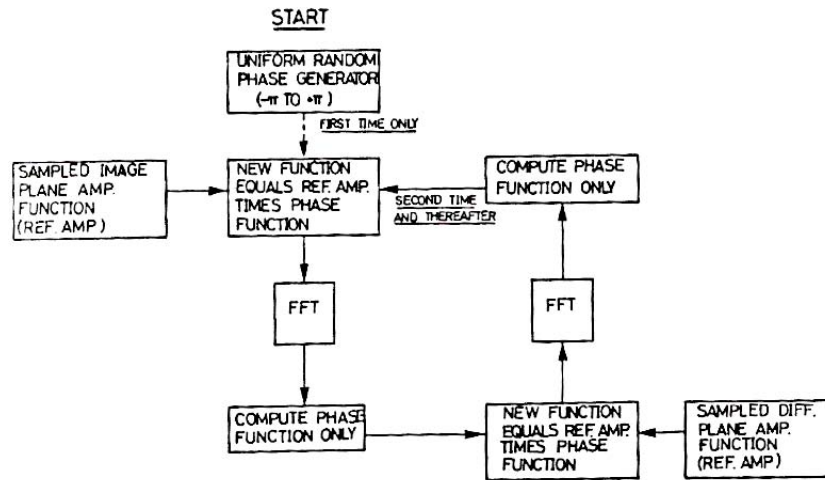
START

UNIFORM RANDOM PHASE GENERATOR ($-\pi$ TO $+\pi$)

FIRST TIME ONLY

SAMPLED IMAGE PLANE AMP. FUNCTION (REF. AMP)

NEW FUNCTION EQUALS REF. AMP. TIMES PHASE FUNCTION

SECOND TIME AND THEREAFTER

COMPUTE PHASE FUNCTION ONLY

FFT

FFT

COMPUTE PHASE FUNCTION ONLY

NEW FUNCTION EQUALS REF. AMP. TIMES PHASE FUNCTION

SAMPLED DIFF. PLANE AMP. FUNCTION (REF. AMP)